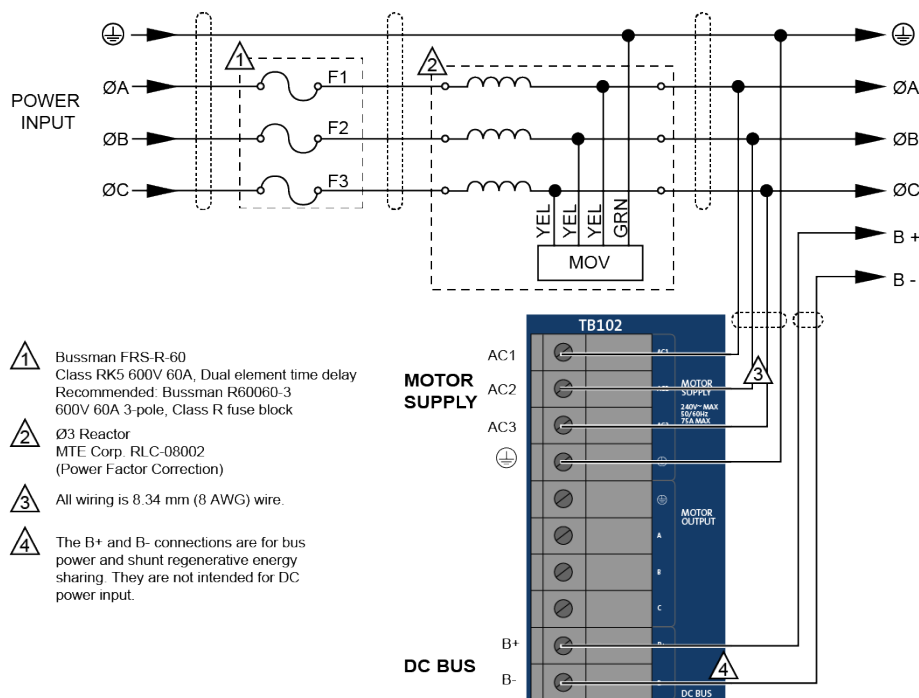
1
2

POWER INPUT

ØA
ØB
ØC

F1
F2
F3

YEL YEL YEL GRN

MOV

ØA
ØB
ØC
B +
B -

TB102

AC1
AC2
AC3

MOTOR SUPPLY

MOTOR SUPPLY
240V~ MAX
50/60Hz
75A MAX

MOTOR OUTPUT

A
B
C

3

B+
B-

DC BUS

4

DC BUS

1 Bussman FRS-R-60
Class RK5 600V 60A, Dual element time delay
Recommended: Bussman R60060-3
600V 60A 3-pole, Class R fuse block

2 Ø3 Reactor
MTE Corp. RLC-08002
(Power Factor Correction)

3 All wiring is 8.34 mm (8 AWG) wire.

4 The B+ and B- connections are for bus power and shunt regenerative energy sharing. They are not intended for DC power input.